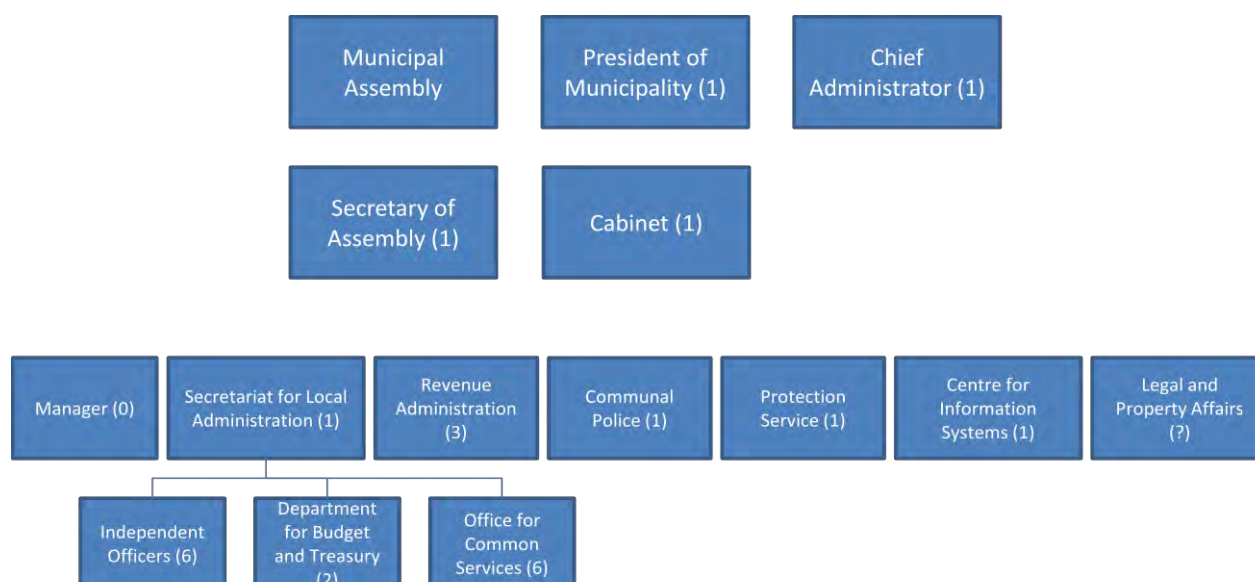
Municipal Assembly

President of Municipality (1)

Chief Administrator (1)

Secretary of Assembly (1)

Cabinet (1)

Manager (0)

Secretariat for Local Administration (1)

Revenue Administration (3)

Communal Police (1)

Protection Service (1)

Centre for Information Systems (1)

Legal and Property Affairs (?)

Independent Officers (6)

Department for Budget and Treasury (2)

Office for Common Services (6)